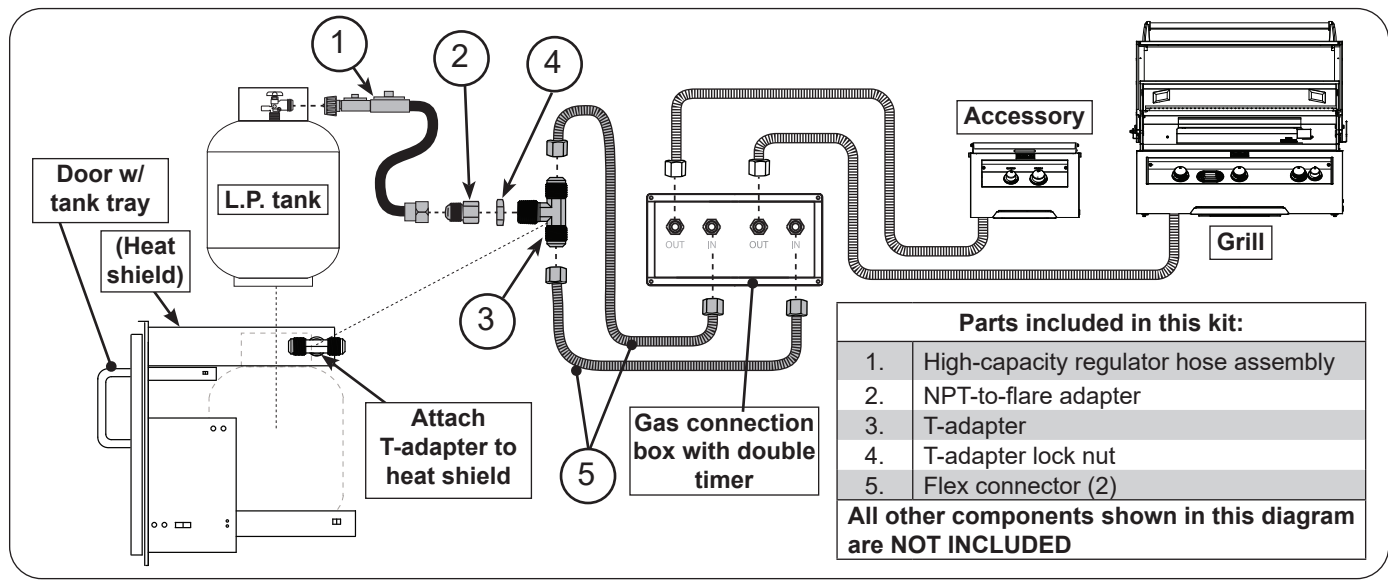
1

2

4

Accessory

Door w/ tank tray

L.P. tank

(Heat shield)

OUT IN OUT IN

Grill

3

Attach T-adapter to heat shield

5

Gas connection box with double timer

| Parts included in this kit: | |
|---|---|
| 1. | High-capacity regulator hose assembly |
| 2. | NPT-to-flare adapter |
| 3. | T-adapter |
| 4. | T-adapter lock nut |
| 5. | Flex connector (2) |

All other components shown in this diagram are NOT INCLUDED